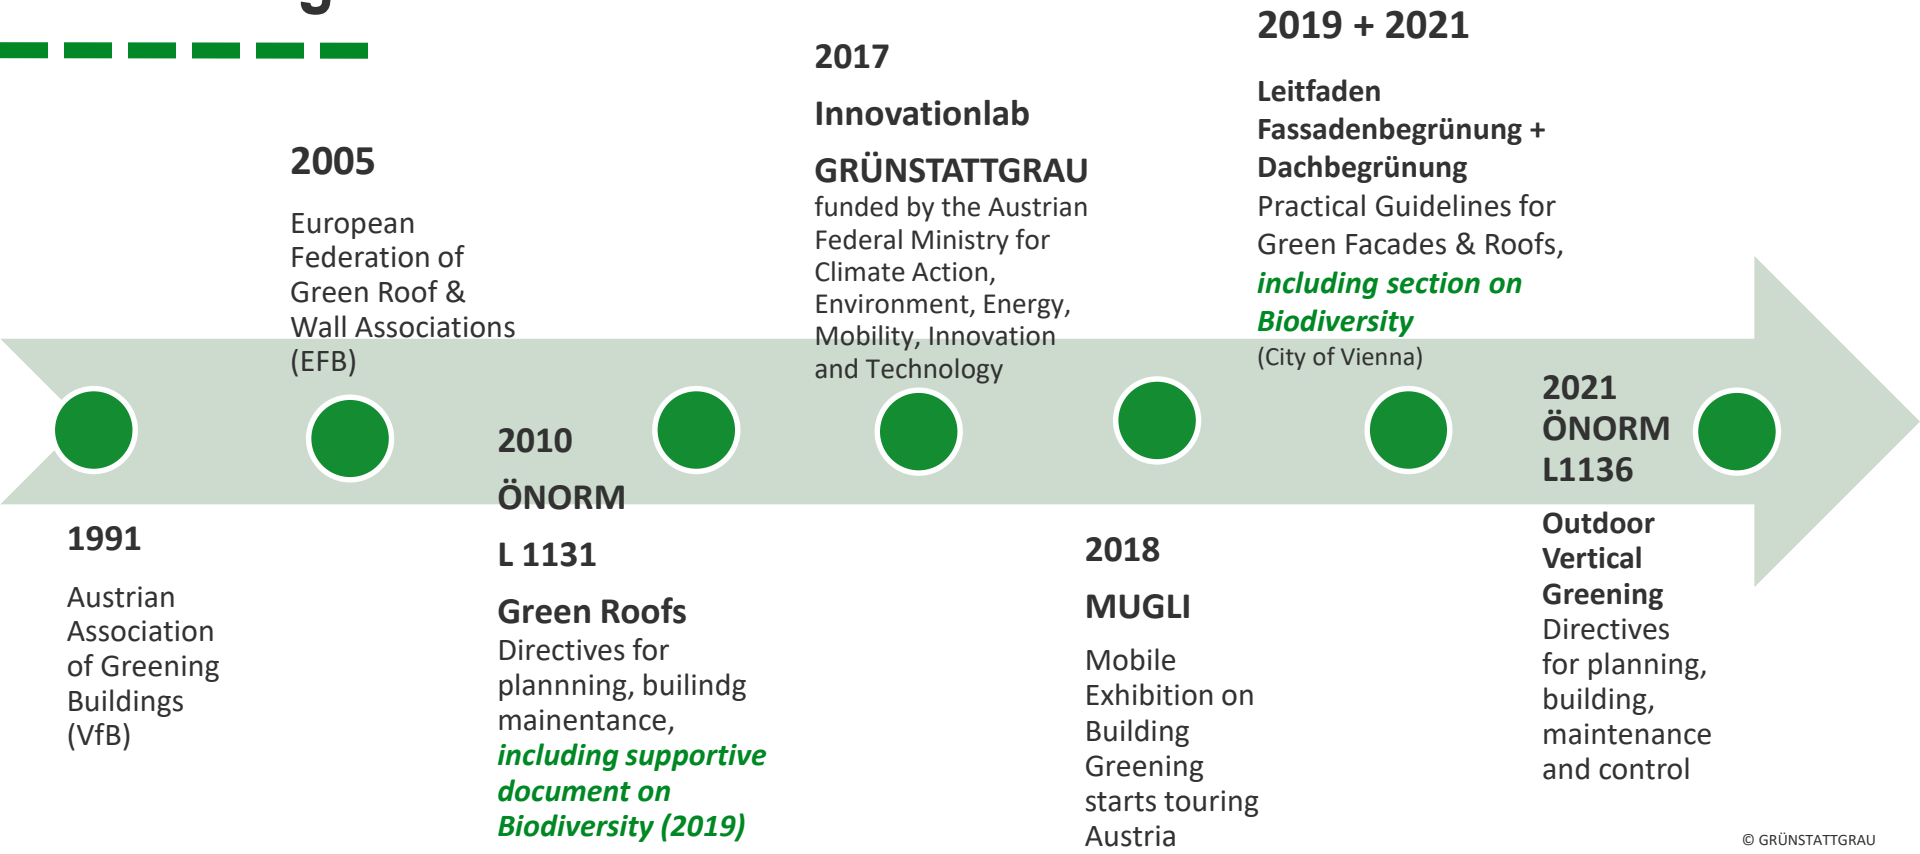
2005

European Federation of Green Roof & Wall Associations (EFB)

1991

Austrian Association of Greening Buildings (VfB)

2010

ÖNORM

L 1131

Green Roofs

Directives for plannning, builindg mainentance, including supportive document on Biodiversity (2019)

2017

Innovationlab

GRÜNSTATTGRAU

funded by the Austrian Federal Ministry for Climate Action, Environment, Energy, Mobility, Innovation and Technology

2018

MUGLI

Mobile Exhibition on Building Greening starts touring Austria

2019 + 2021

Leitfaden Fassadenbegrünung + Dachbegrünung

Practical Guidelines for Green Facades & Roofs, including section on Biodiversity

(City of Vienna)

2021

ÖNORM

L1136

Outdoor Vertical Greening

Directives for planning, building, maintenance and control

© GRÜNSTATTGRAU